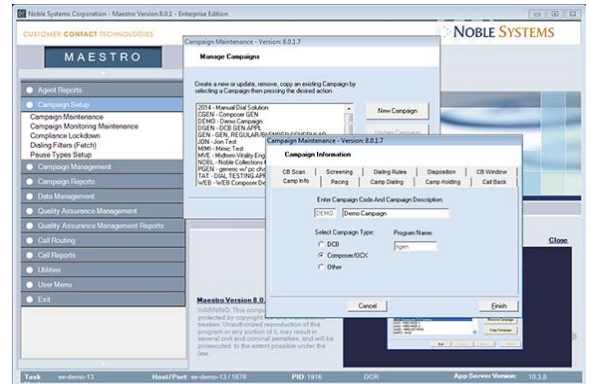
Noble Systems Corporation - Maestro Version 8.0.1 - Enterprise Edition

CUSTOMER CONTACT TECHNOLOGIES

MAESTRO

NOBLE SYSTEMS

Agent Reports
Campaign Setup
Campaign Maintenance
Campaign Monitoring Maintenance
Compliance Lockdown
Dialing Filters (Fetch)
Pause Types Setup
Campaign Management
Campaign Reports
Data Management
Quality Assurance Management
Quality Assurance Management Reports
Call Routing
Call Reports
Utilities
User Menu
Exit

Campaign Maintenance - Version: 8.0.1.7

Manage Campaigns

Create a new or update, remove, copy an existing Campaign by selecting a Campaign then pressing the desired action.

2014 - Manual Dial Solution
CGEN - Composer GEN
DEMO - Demo Campaign
DGEN - DCB GEN APPL
GEN - GEN, REGULAR/BLENDED/SCHEDULAR
JDN - Jon Test
MIMI - Mimic Test
MVE - Midterm Vitality Eng
NOBL - Noble Collections E
PGEN - genesc w/ pc ch
TAT - DIAL TESTING APF
WEB - WEB Composer De

New Campaign

Update Campaign

Campaign Maintenance - Version: 8.0.1.7

Campaign Information

| CB Scan | Screening | Dialing Rules | Disposition | CB Window |
|---|---|---|---|---|
| Camp Info | Pacing | Camp Dialing | Camp Holding | Call Back |

Enter Campaign Code And Campaign Description:

DEMO Demo Campaign

Select Campaign Type:
DCB
Composer/DCX
Other

Program Name:
lbgen

Cancel

Finish

Close

Maestro Version 8.0.

WARNING: This compu protected by copyright treaties. Unauthorized reproduction of this program or any portion of it, may result in several civil and criminal penalties, and will be prosecuted to the extent possible under the law.

Task ee-demo-13 Host/Port ee-demo-13 / 1678 PID: 1916 DCR App Server Version: 10.3.6